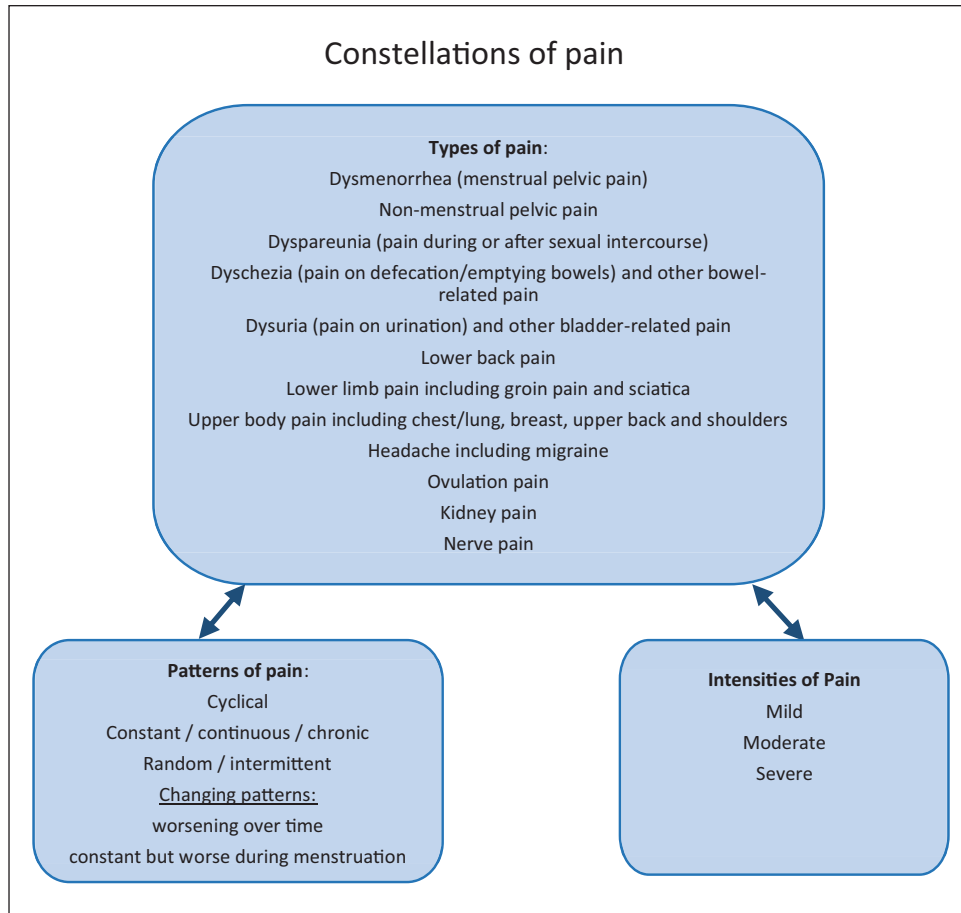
Constellations of pain

**Types of pain**:
Dysmenorrhea (menstrual pelvic pain)
Non-menstrual pelvic pain
Dyspareunia (pain during or after sexual intercourse)
Dyschezia (pain on defecation/emptying bowels) and other bowel-related pain
Dysuria (pain on urination) and other bladder-related pain
Lower back pain
Lower limb pain including groin pain and sciatica
Upper body pain including chest/lung, breast, upper back and shoulders
Headache including migraine
Ovulation pain
Kidney pain
Nerve pain

**Patterns of pain**:
Cyclical
Constant / continuous / chronic
Random / intermittent
Changing patterns:
worsening over time
constant but worse during menstruation

**Intensities of Pain**
Mild
Moderate
Severe